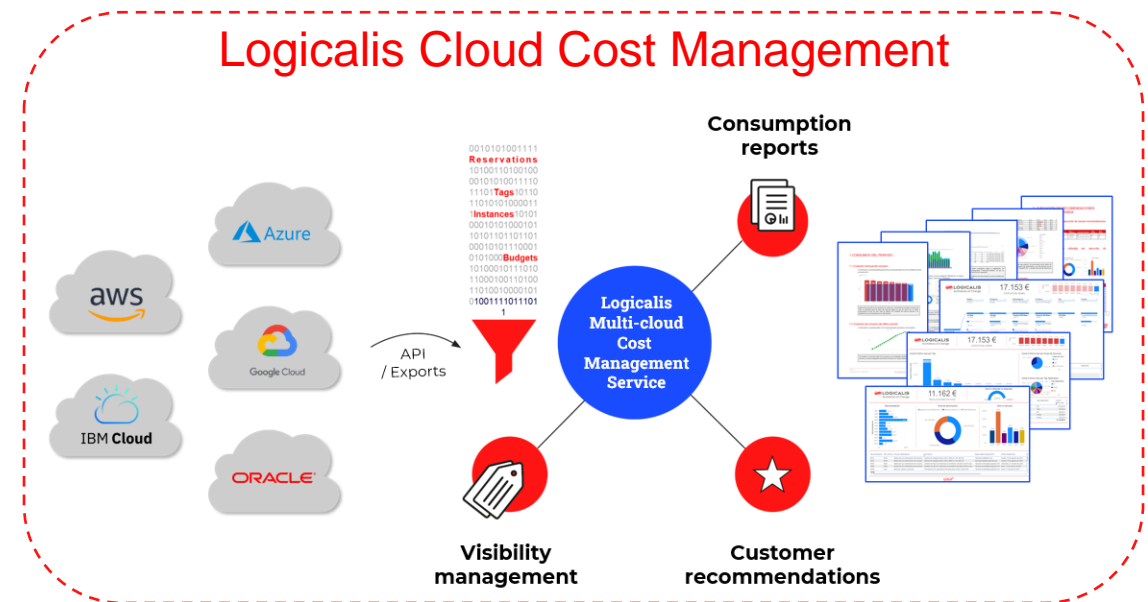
Logicalis Cloud Cost Management

Azure

aws

Google Cloud

IBM Cloud

ORACLE

API
/ Exports

0010101001111
Reservations
1010011010010
0010101001111
11101Tags10110
1101010100001
1Instances10101
0001010100010
1010110110110
0001010111000
0101000Budgets
1010001011101
1100010011010
1101001000010
01001111011101
1

Logicalis Multi-cloud Cost Management Service

Consumption reports

Visibility management

Customer recommendations

LOGICALIS
17.153 €

LOGICALIS
17.153 €

LOGICALIS
11.162 €